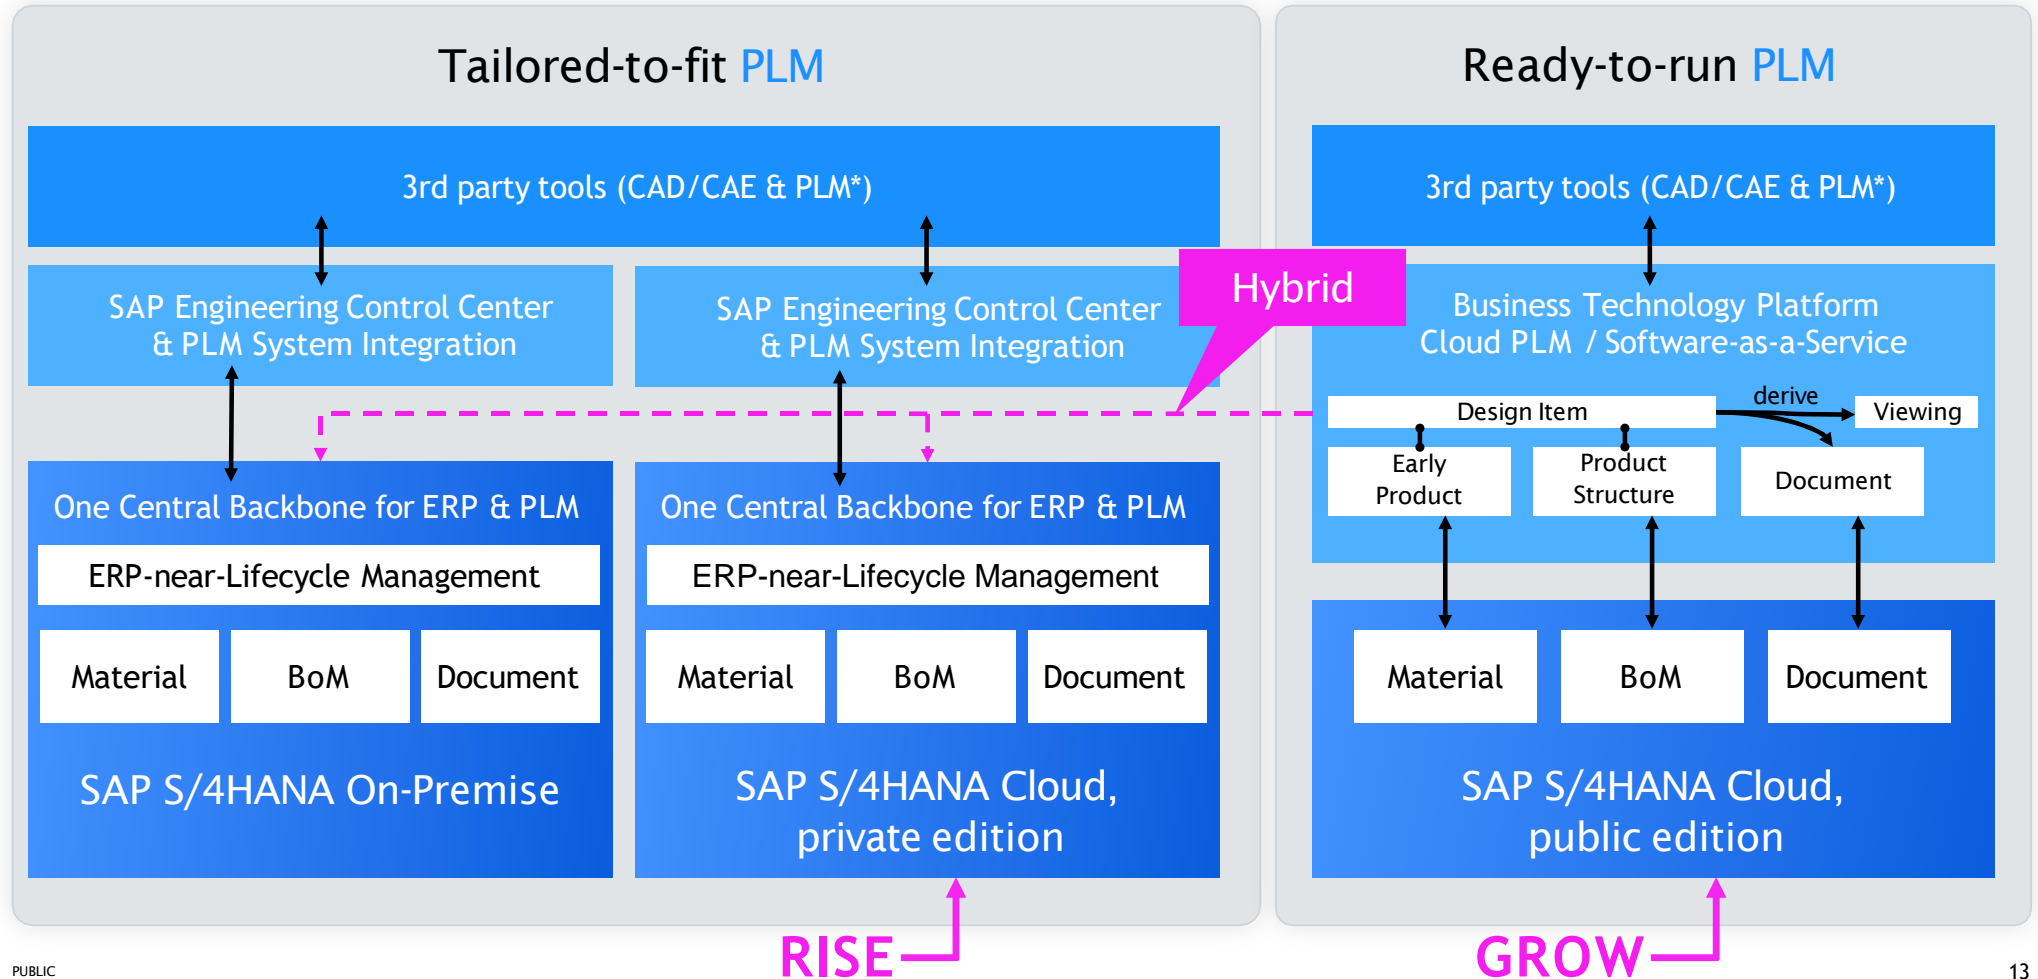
Tailored-to-fit PLM

3rd party tools (CAD/CAE & PLM*)

SAP Engineering Control Center & PLM System Integration

SAP Engineering Control Center & PLM System Integration

One Central Backbone for ERP & PLM

ERP-near-Lifecycle Management

| Material | BoM | Document |
|---|---|---|

SAP S/4HANA On-Premise

One Central Backbone for ERP & PLM

ERP-near-Lifecycle Management

| Material | BoM | Document |
|---|---|---|

SAP S/4HANA Cloud, private edition

Hybrid

Ready-to-run PLM

3rd party tools (CAD/CAE & PLM*)

Business Technology Platform Cloud PLM / Software-as-a-Service

Design Item

derive

Viewing

Early Product

Product Structure

Document

| Material | BoM | Document |
|---|---|---|

SAP S/4HANA Cloud, public edition

RISE

GROW

PUBLIC

13